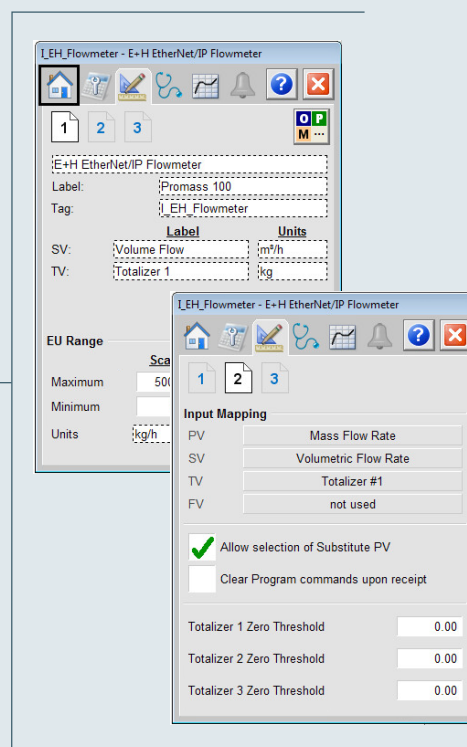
I_EH_Flowmeter - E+H EtherNet/IP Flowmeter

1 2 3

O P M ...

E+H EtherNet/IP Flowmeter

Label: Promass 100

Tag: I_EH_Flowmeter

| | Label | Units |
|---|---|---|
| SV: | Volume Flow | m³/h |
| TV: | Totalizer 1 | kg |

EU Range

Sca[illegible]

Maximum 500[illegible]

Minimum

Units kg/h

I_EH_Flowmeter - E+H EtherNet/IP Flowmeter

1 2 3

Input Mapping

| | |
|---|---|
| PV | Mass Flow Rate |
| SV | Volumetric Flow Rate |
| TV | Totalizer #1 |
| FV | not used |

Allow selection of Substitute PV

Clear Program commands upon receipt

Totalizer 1 Zero Threshold 0.00

Totalizer 2 Zero Threshold 0.00

Totalizer 3 Zero Threshold 0.00